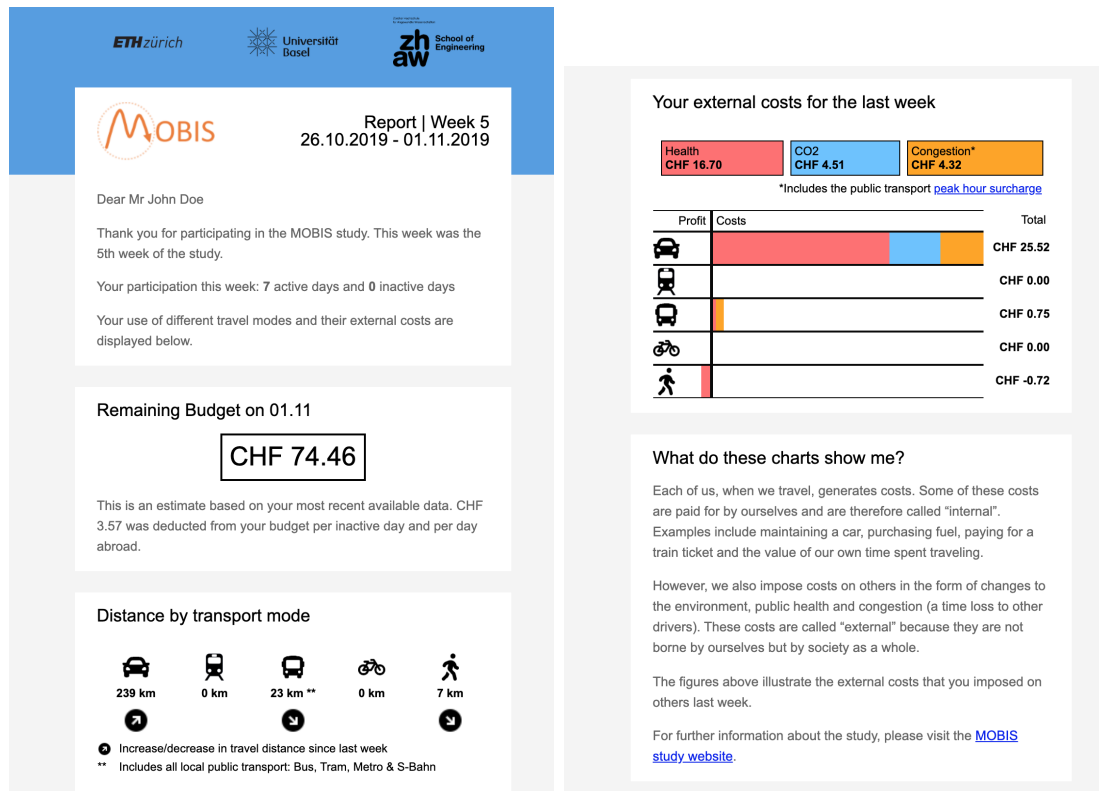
ETHzürich

Universität Basel

zh aw School of Engineering

MOBIS

Report | Week 5
26.10.2019 - 01.11.2019

Dear Mr John Doe

Thank you for participating in the MOBIS study. This week was the 5th week of the study.

Your participation this week: **7** active days and **0** inactive days

Your use of different travel modes and their external costs are displayed below.

Remaining Budget on 01.11

CHF 74.46

This is an estimate based on your most recent available data. CHF 3.57 was deducted from your budget per inactive day and per day abroad.

Distance by transport mode

239 km | 0 km | 23 km ** | 0 km | 7 km

Increase/decrease in travel distance since last week
** Includes all local public transport: Bus, Tram, Metro & S-Bahn

Your external costs for the last week

Health
CHF 16.70

CO2
CHF 4.51

Congestion*
CHF 4.32

*Includes the public transport peak hour surcharge

| Profit | Costs | Total |
|---|---|---|
| | | CHF 25.52 |
| | | CHF 0.00 |
| | | CHF 0.75 |
| | | CHF 0.00 |
| | | CHF -0.72 |

What do these charts show me?

Each of us, when we travel, generates costs. Some of these costs are paid for by ourselves and are therefore called "internal". Examples include maintaining a car, purchasing fuel, paying for a train ticket and the value of our own time spent traveling.

However, we also impose costs on others in the form of changes to the environment, public health and congestion (a time loss to other drivers). These costs are called "external" because they are not borne by ourselves but by society as a whole.

The figures above illustrate the external costs that you imposed on others last week.

For further information about the study, please visit the MOBIS study website.